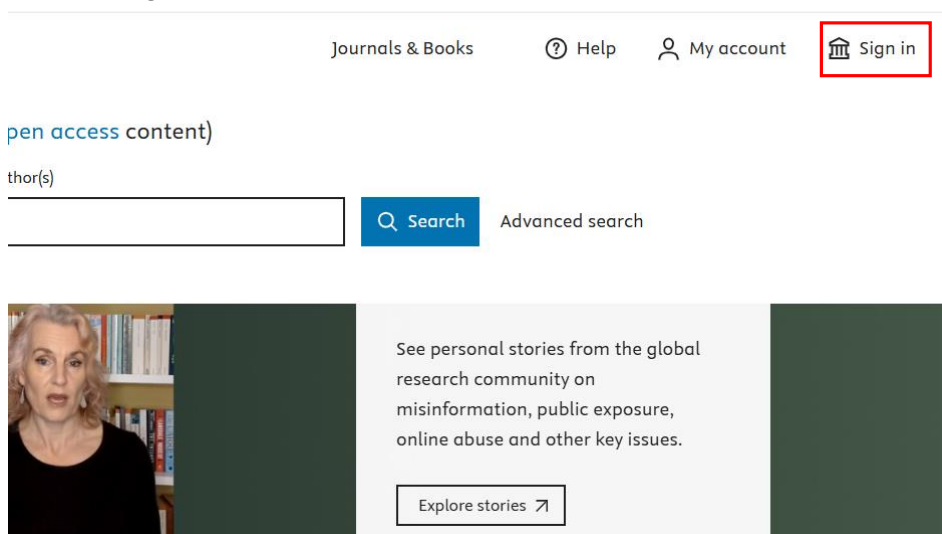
Journals & Books

Help

My account

Sign in

pen access content)

thor(s)

Search

Advanced search

See personal stories from the global research community on misinformation, public exposure, online abuse and other key issues.

Explore stories